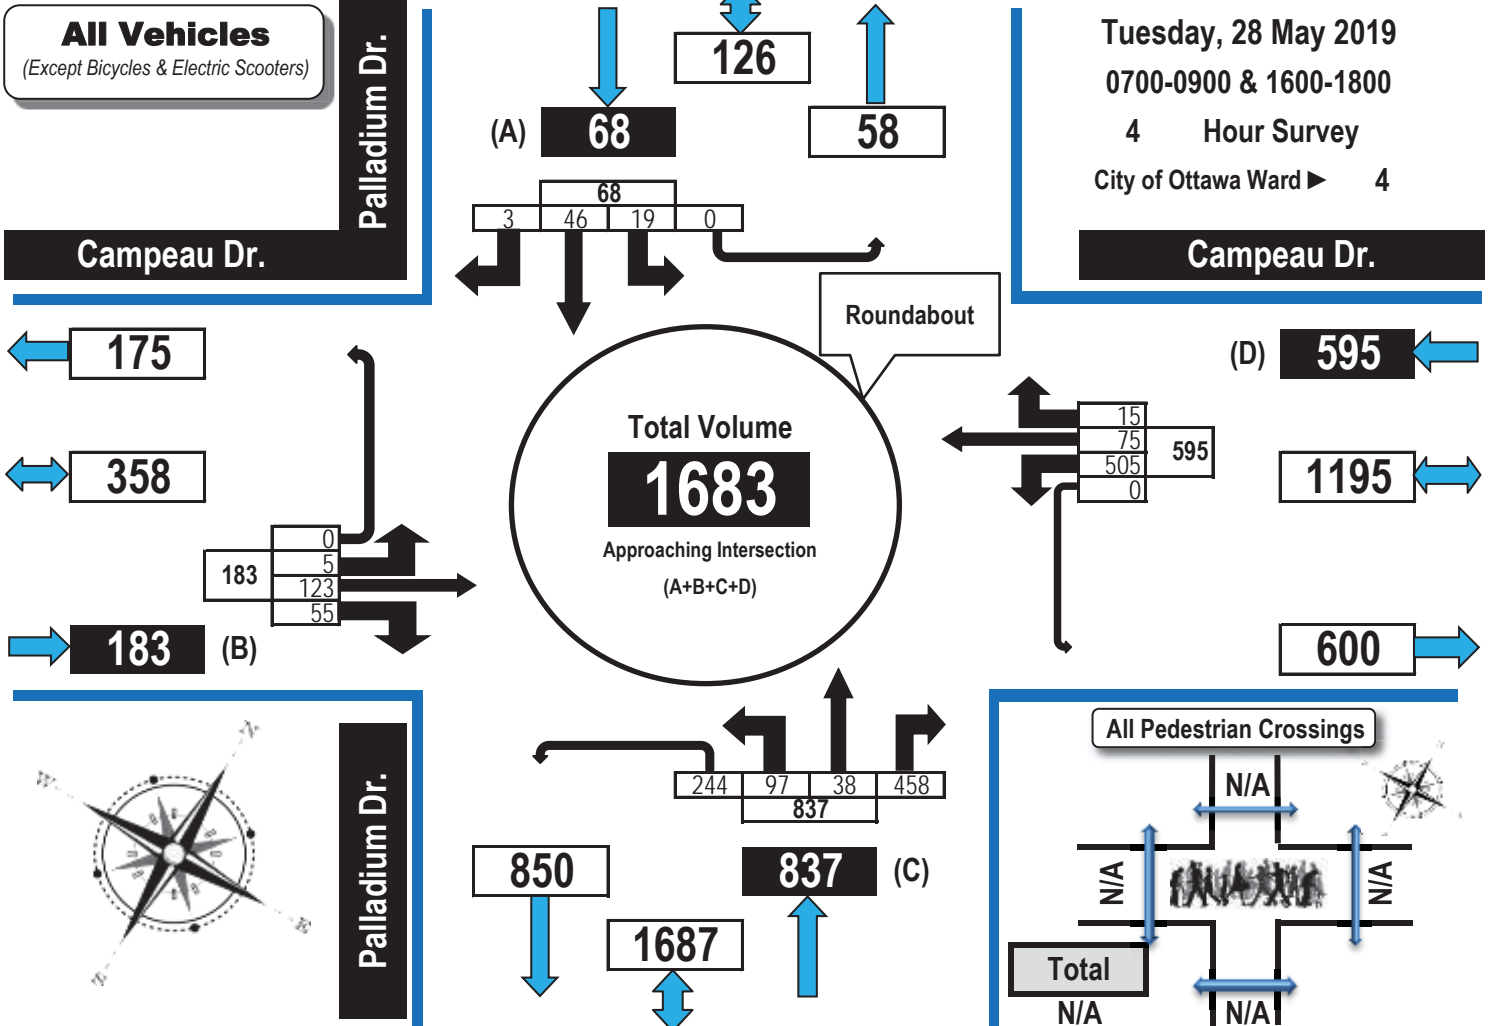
All Vehicles
(Except Bicycles & Electric Scooters)

Palladium Dr.

Campeau Dr.

126

(A) 68

58

Tuesday, 28 May 2019
0700-0900 & 1600-1800
4 Hour Survey
City of Ottawa Ward ▶ 4

Campeau Dr.

68
| 3 | 46 | 19 | 0 |

Roundabout

175

358

183 (B)

| 0 |
| 5 |
| 123 |
| 55 |

183

Total Volume
1683
Approaching Intersection
(A+B+C+D)

(D) 595

| 15 |
| 75 |
| 505 |
| 0 |

595

1195

600

Palladium Dr.

| 244 | 97 | 38 | 458 |
837

850

1687

837 (C)

All Pedestrian Crossings
N/A
N/A
N/A
Total
N/A
N/A